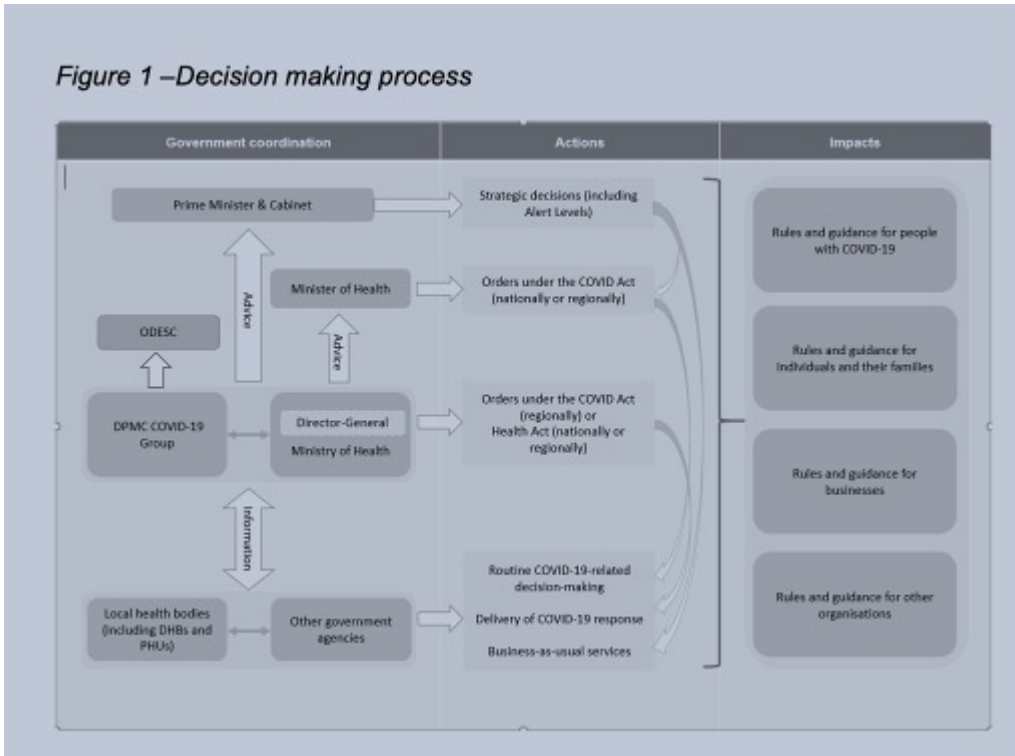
Figure 1 –Decision making process

Government coordination

Actions

Impacts

Prime Minister & Cabinet

Strategic decisions (including Alert Levels)

Advice

Minister of Health

Orders under the COVID Act (nationally or regionally)

Advice

ODESC

DPMC COVID-19 Group

Director-General

Ministry of Health

Orders under the COVID Act (regionally) or Health Act (nationally or regionally)

Information

Routine COVID-19-related decision-making

Local health bodies (including DHBs and PHUs)

Other government agencies

Delivery of COVID-19 response

Business-as-usual services

Rules and guidance for people with COVID-19

Rules and guidance for individuals and their families

Rules and guidance for businesses

Rules and guidance for other organisations